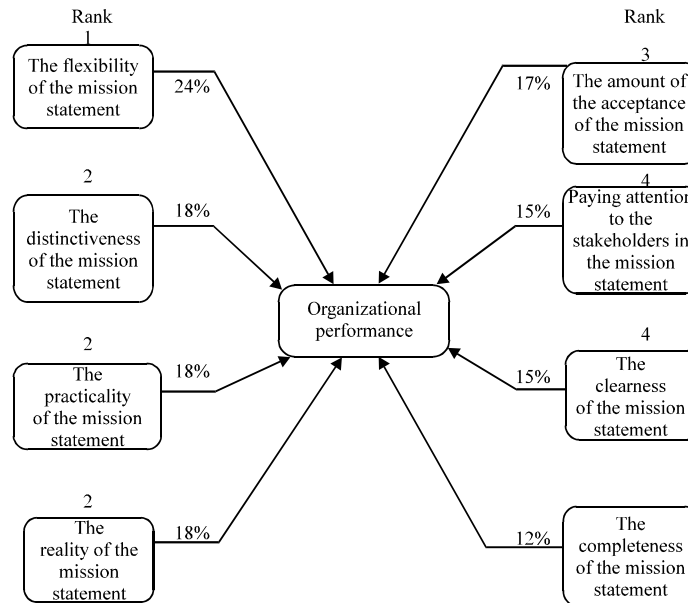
Rank

1

The flexibility of the mission statement

24%

2

The distinctiveness of the mission statement

18%

2

The practicality of the mission statement

18%

2

The reality of the mission statement

18%

Organizational performance

Rank

3

17%

The amount of the acceptance of the mission statement

4

15%

Paying attention to the stakeholders in the mission statement

4

15%

The clearness of the mission statement

12%

The completeness of the mission statement